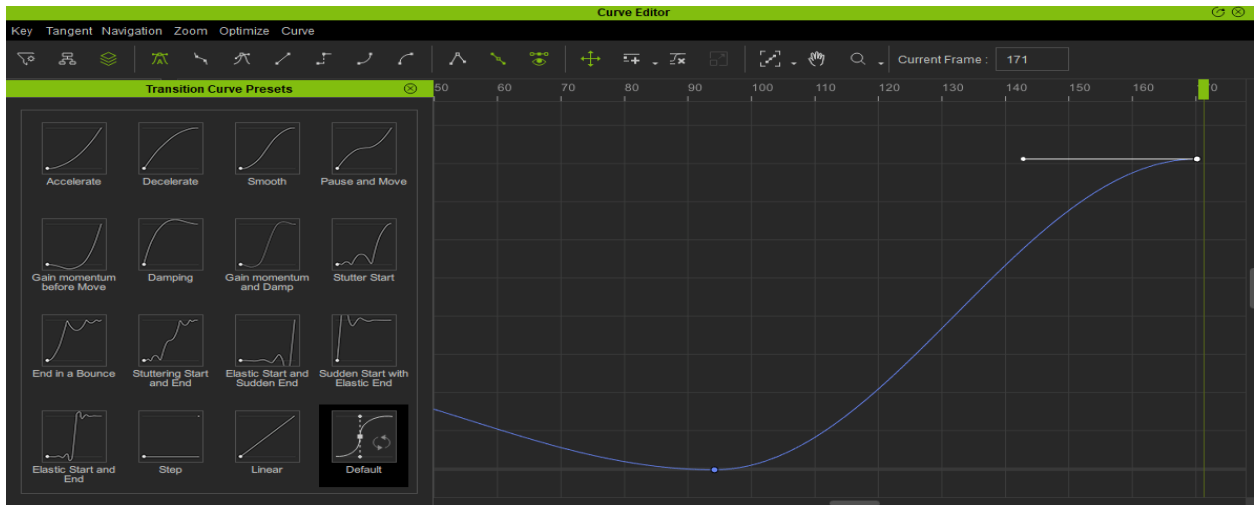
Curve Editor

Key Tangent Navigation Zoom Optimize Curve

Current Frame : 171

Transition Curve Presets

Accelerate
Decelerate
Smooth
Pause and Move
Gain momentum before Move
Damping
Gain momentum and Damp
Stutter Start
End in a Bounce
Stuttering Start and End
Elastic Start and Sudden End
Sudden Start with Elastic End
Elastic Start and End
Step
Linear
Default

50 60 70 80 90 100 110 120 130 140 150 160 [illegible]0